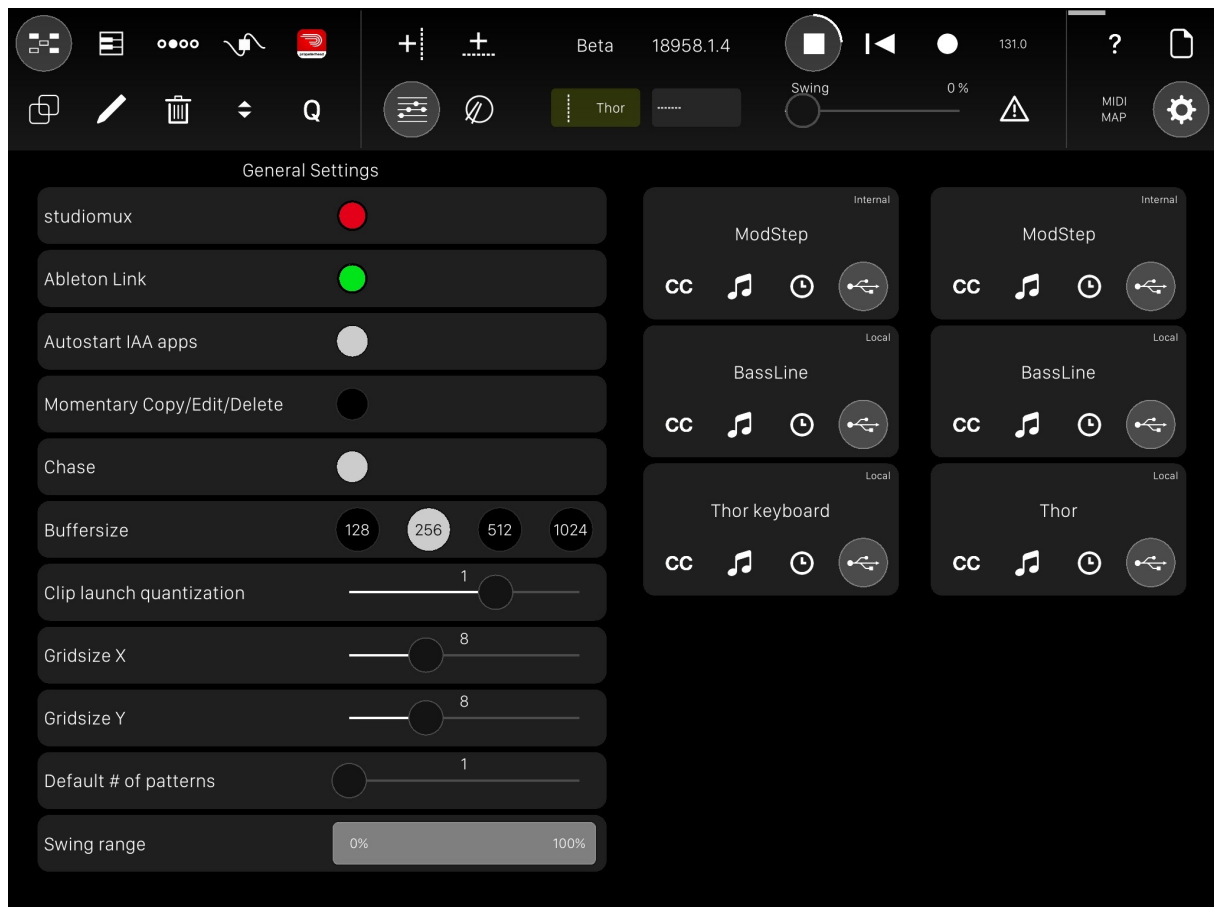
oooo

Q

Beta 18958.1.4

131.0

?

Thor

Swing 0 %

MIDI MAP

General Settings

studiomux

Ableton Link

Autostart IAA apps

Momentary Copy/Edit/Delete

Chase

Buffersize 128 256 512 1024

Clip launch quantization 1

Gridsize X 8

Gridsize Y 8

Default # of patterns 1

Swing range 0% 100%

Internal
ModStep
CC

Internal
ModStep
CC

Local
BassLine
CC

Local
BassLine
CC

Local
Thor keyboard
CC

Local
Thor
CC